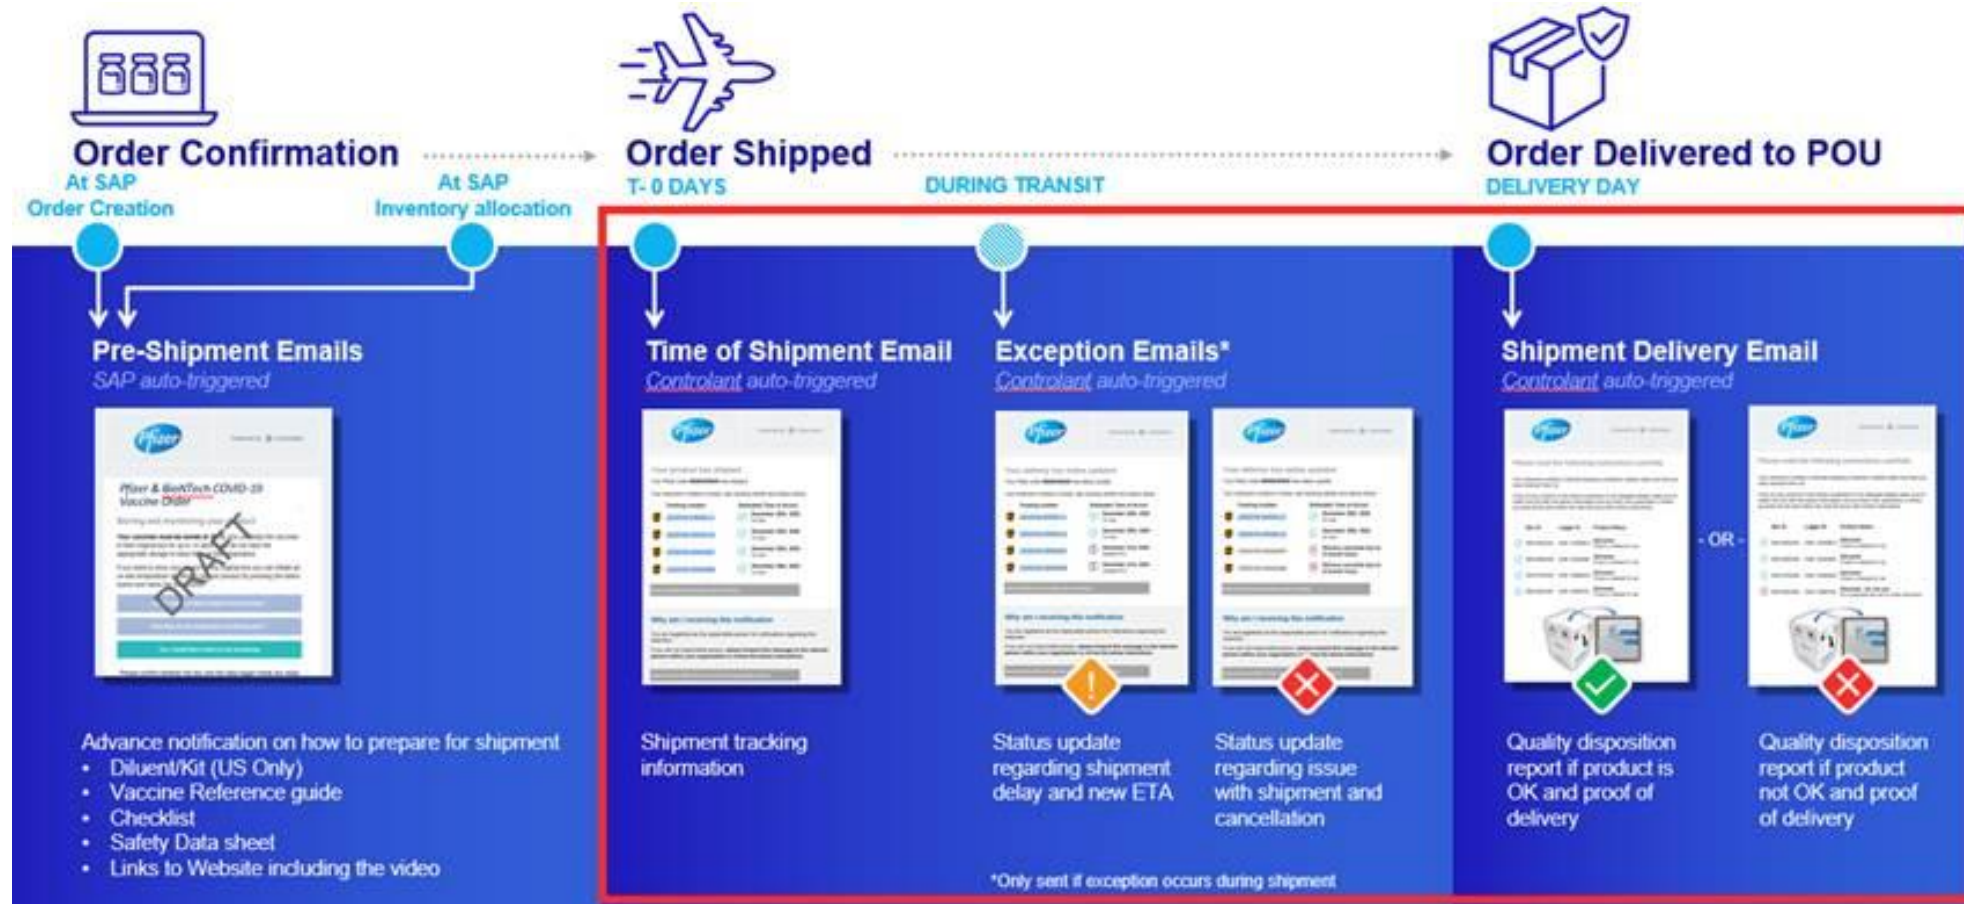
Order Confirmation

At SAP
Order Creation

At SAP
Inventory allocation

Order Shipped

T- 0 DAYS

DURING TRANSIT

Order Delivered to POU

DELIVERY DAY

Pre-Shipment Emails
SAP auto-triggered

Pfizer

Pfizer & BioNTech COVID-19 Vaccine Order

DRAFT

Time of Shipment Email
Controlant auto-triggered

Exception Emails*
Controlant auto-triggered

Shipment Delivery Email
Controlant auto-triggered

- OR -

Advance notification on how to prepare for shipment
• Diluent/Kit (US Only)
• Vaccine Reference guide
• Checklist
• Safety Data sheet
• Links to Website including the video

Shipment tracking information

Status update regarding shipment delay and new ETA

Status update regarding issue with shipment and cancellation

Quality disposition report if product is OK and proof of delivery

Quality disposition report if product not OK and proof of delivery

*Only sent if exception occurs during shipment